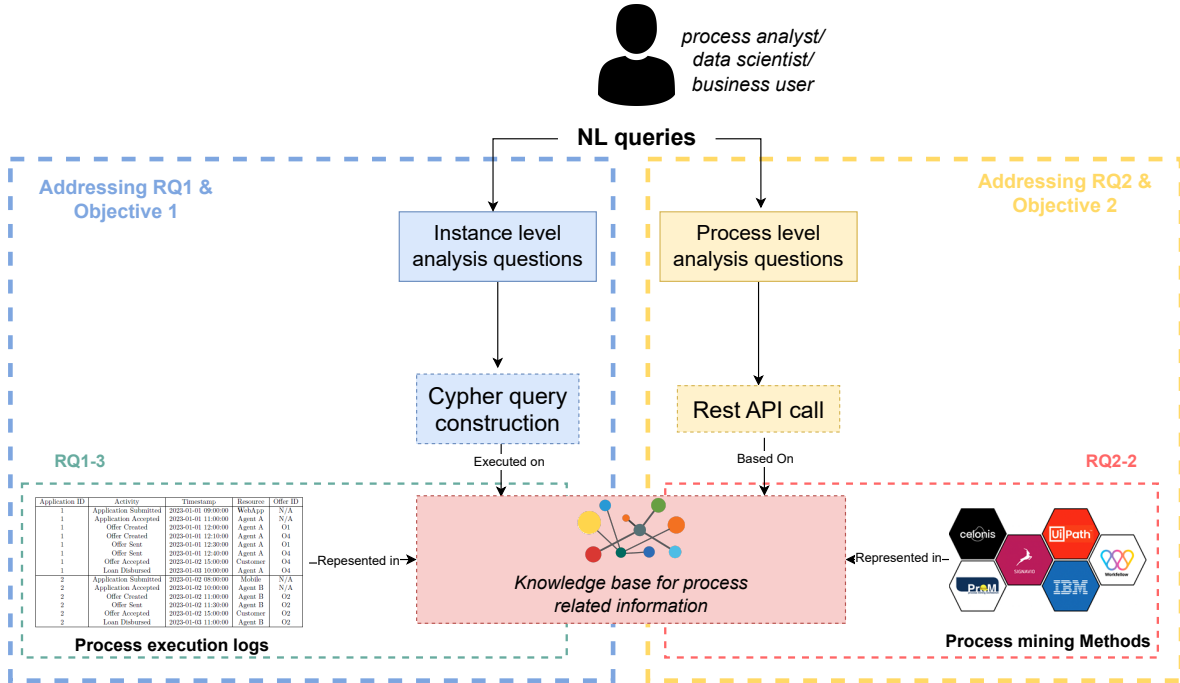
process analyst/
data scientist/
business user

NL queries

Addressing RQ1 &
Objective 1

Addressing RQ2 &
Objective 2

Instance level
analysis questions

Process level
analysis questions

Cypher query
construction

Rest API call

Executed on

Based On

RQ1-3

RQ2-2

| Application ID | Activity | Timestamp | Resource | Offer ID |
|---|---|---|---|---|
| 1 | Application Submitted | 2023-01-01 09:00:00 | WebApp | N/A |
| 1 | Application Accepted | 2023-01-01 11:00:00 | Agent A | N/A |
| 1 | Offer Created | 2023-01-01 12:00:00 | Agent A | O1 |
| 1 | Offer Created | 2023-01-01 12:10:00 | Agent A | O4 |
| 1 | Offer Sent | 2023-01-01 12:30:00 | Agent A | O1 |
| 1 | Offer Sent | 2023-01-01 12:40:00 | Agent A | O4 |
| 1 | Offer Accepted | 2023-01-02 15:00:00 | Customer | O4 |
| 1 | Loan Disbursed | 2023-01-03 10:00:00 | Agent A | O4 |
| 2 | Application Submitted | 2023-01-02 08:00:00 | Mobile | N/A |
| 2 | Application Accepted | 2023-01-02 10:00:00 | Agent B | N/A |
| 2 | Offer Created | 2023-01-02 11:00:00 | Agent B | O2 |
| 2 | Offer Sent | 2023-01-02 11:30:00 | Agent B | O2 |
| 2 | Offer Accepted | 2023-01-02 15:00:00 | Customer | O2 |
| 2 | Loan Disbursed | 2023-01-03 11:00:00 | Agent B | O2 |

Repesented in

Knowledge base for process
related information

Represented in

celonis
UiPath
SIGNAVIO
ProM
IBM
Workfellow

Process execution logs

Process mining Methods